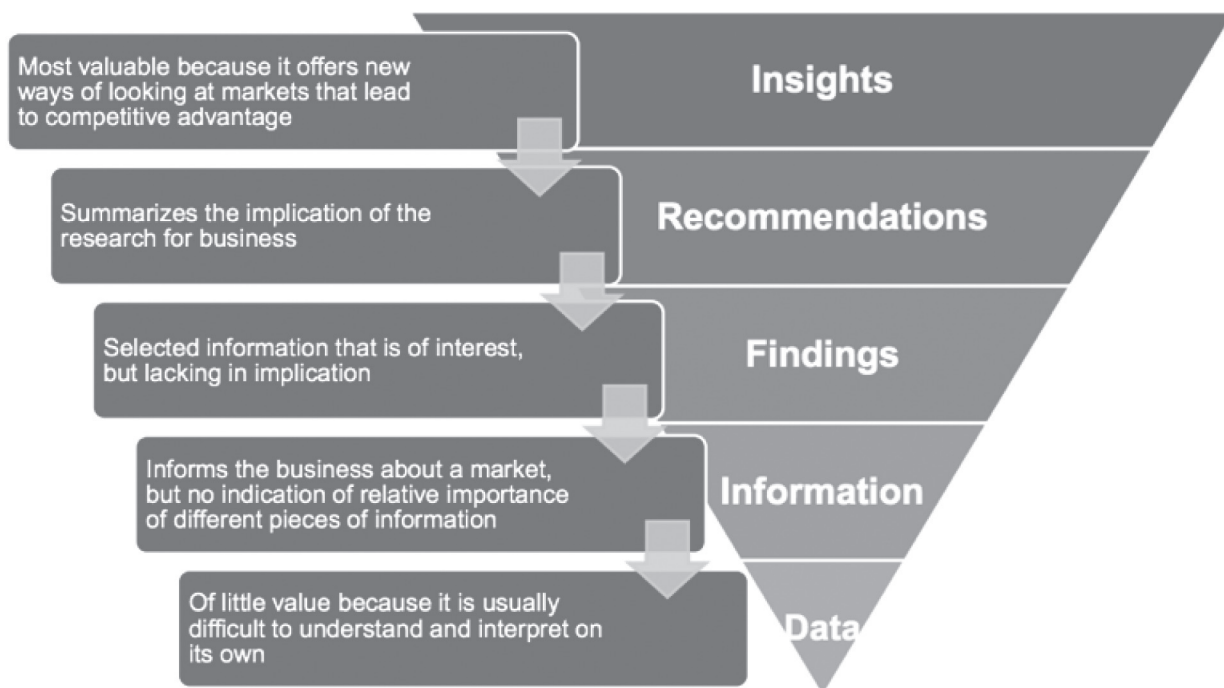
Most valuable because it offers new ways of looking at markets that lead to competitive advantage

Insights

Summarizes the implication of the research for business

Recommendations

Selected information that is of interest, but lacking in implication

Findings

Informs the business about a market, but no indication of relative importance of different pieces of information

Information

Of little value because it is usually difficult to understand and interpret on its own

Data